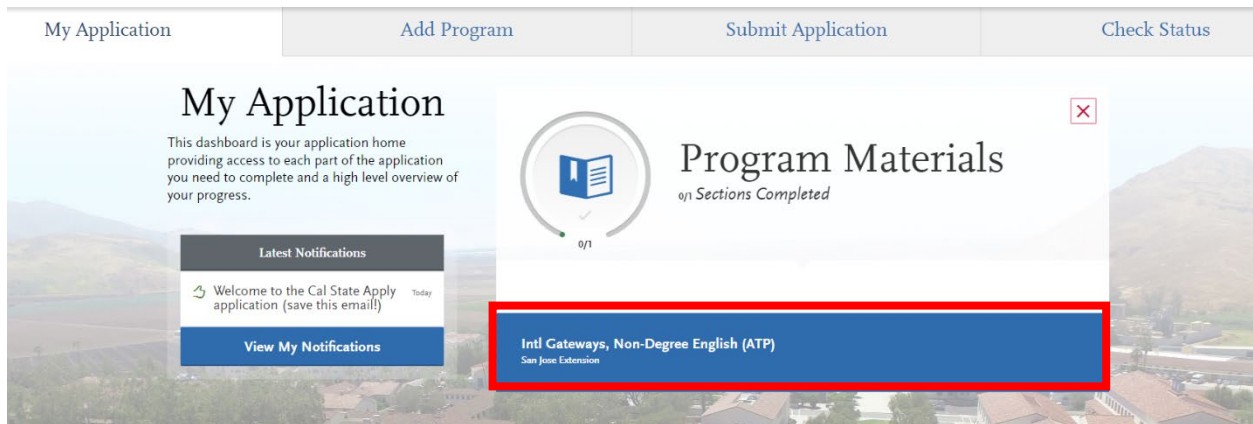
My Application | Add Program | Submit Application | Check Status

My Application

This dashboard is your application home providing access to each part of the application you need to complete and a high level overview of your progress.

Latest Notifications

Welcome to the Cal State Apply application (save this email!) Today

View My Notifications

0/1

Program Materials

0/1 Sections Completed

Intl Gateways, Non-Degree English (ATP)

San Jose Extension